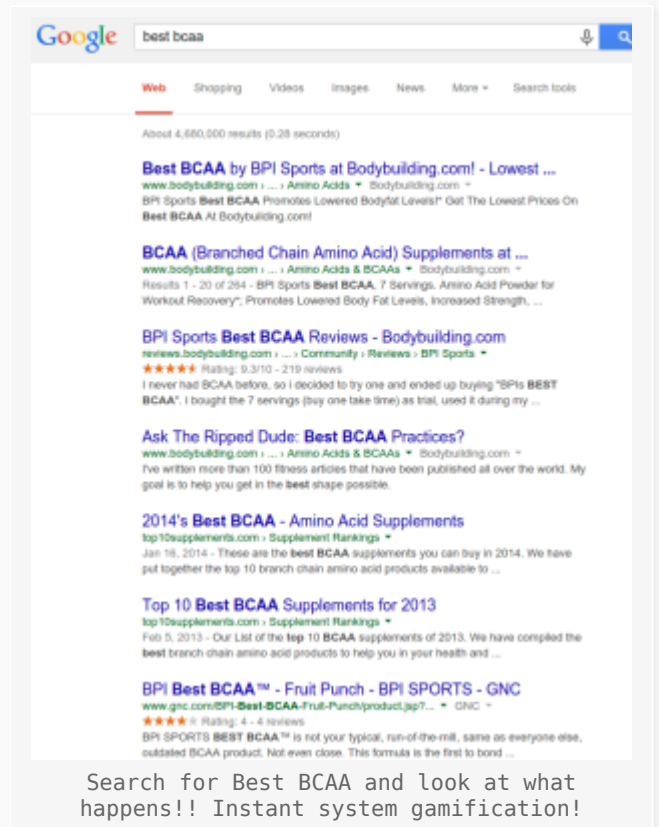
Google

best bcaa

Web Shopping Videos Images News More Search tools

About 4,680,000 results (0.28 seconds)

Best BCAA by BPI Sports at Bodybuilding.com! - Lowest ...
www.bodybuilding.com › ... › Amino Acids ▾ Bodybuilding.com ▾
BPI Sports Best BCAA Promotes Lowered Bodyfat Levels!* Get The Lowest Prices On Best BCAA At Bodybuilding.com!

BCAA (Branched Chain Amino Acid) Supplements at ...
www.bodybuilding.com › ... › Amino Acids & BCAAs ▾ Bodybuilding.com ▾
Results 1 - 20 of 264 - BPI Sports Best BCAA, 7 Servings. Amino Acid Powder for Workout Recovery*; Promotes Lowered Body Fat Levels, Increased Strength, ...

BPI Sports Best BCAA Reviews - Bodybuilding.com
reviews.bodybuilding.com › ... › Community › Reviews › BPI Sports ▾
★★★★★ Rating: 9.3/10 - 219 reviews
I never had BCAA before, so i decided to try one and ended up buying "BPIs BEST BCAA". I bought the 7 servings (buy one take time) as trial, used it during my ...

Ask The Ripped Dude: Best BCAA Practices?
www.bodybuilding.com › ... › Amino Acids & BCAAs ▾ Bodybuilding.com ▾
I've written more than 100 fitness articles that have been published all over the world. My goal is to help you get in the best shape possible.

2014's Best BCAA - Amino Acid Supplements
top10supplements.com › Supplement Rankings ▾
Jan 16, 2014 - These are the best BCAA supplements you can buy in 2014. We have put together the top 10 branch chain amino acid products available to ...

Top 10 Best BCAA Supplements for 2013
top10supplements.com › Supplement Rankings ▾
Feb 5, 2013 - Our List of the top 10 BCAA supplements of 2013. We have compiled the best branch chain amino acid products to help you in your health and ...

BPI Best BCAA™ - Fruit Punch - BPI SPORTS - GNC
www.gnc.com/BPI-Best-BCAA-Fruit-Punch/product.jsp?... ▾ GNC ▾
★★★★★ Rating: 4 - 4 reviews
BPI SPORTS BEST BCAA™ is not your typical, run-of-the-mill, same as everyone else, outdated BCAA product. Not even close. This formula is the first to bond ...

Search for Best BCAA and look at what happens!! Instant system gamification!